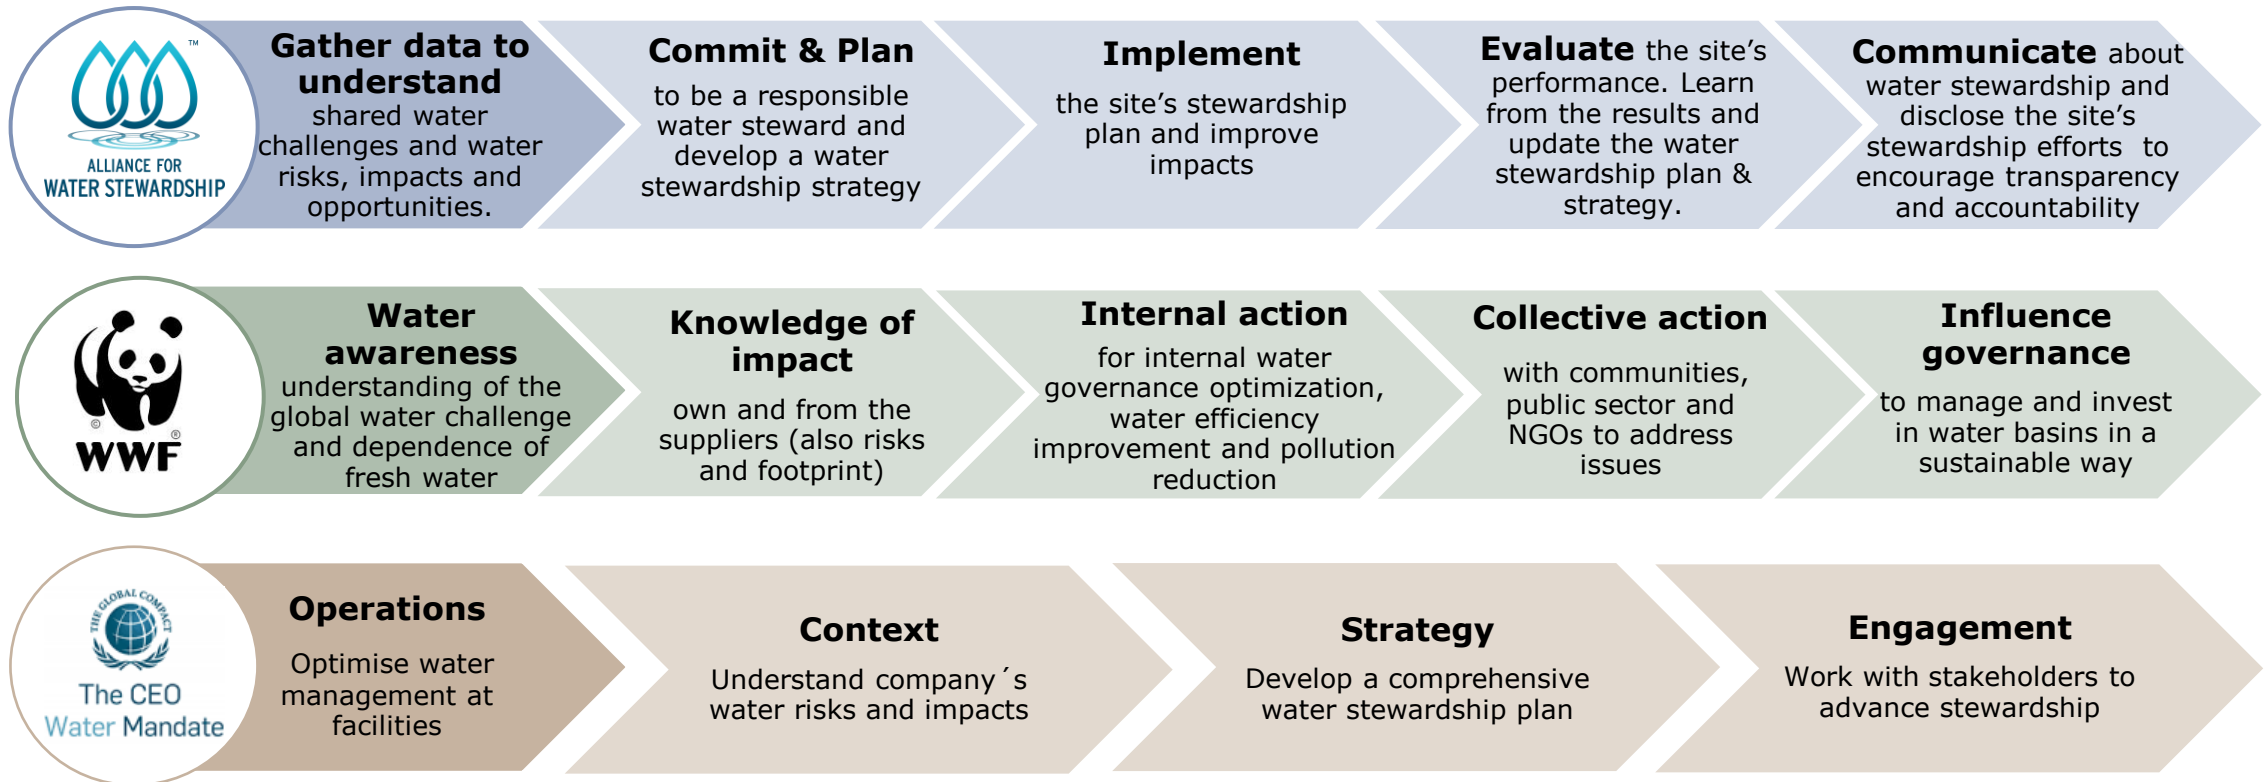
ALLIANCE FOR WATER STEWARDSHIP ™

Gather data to understand shared water challenges and water risks, impacts and opportunities.

Commit & Plan to be a responsible water steward and develop a water stewardship strategy

Implement the site's stewardship plan and improve impacts

Evaluate the site's performance. Learn from the results and update the water stewardship plan & strategy.

Communicate about water stewardship and disclose the site's stewardship efforts to encourage transparency and accountability

WWF ®

Water awareness understanding of the global water challenge and dependence of fresh water

Knowledge of impact own and from the suppliers (also risks and footprint)

Internal action for internal water governance optimization, water efficiency improvement and pollution reduction

Collective action with communities, public sector and NGOs to address issues

Influence governance to manage and invest in water basins in a sustainable way

THE GLOBAL COMPACT

The CEO Water Mandate

Operations Optimise water management at facilities

Context Understand company´s water risks and impacts

Strategy Develop a comprehensive water stewardship plan

Engagement Work with stakeholders to advance stewardship